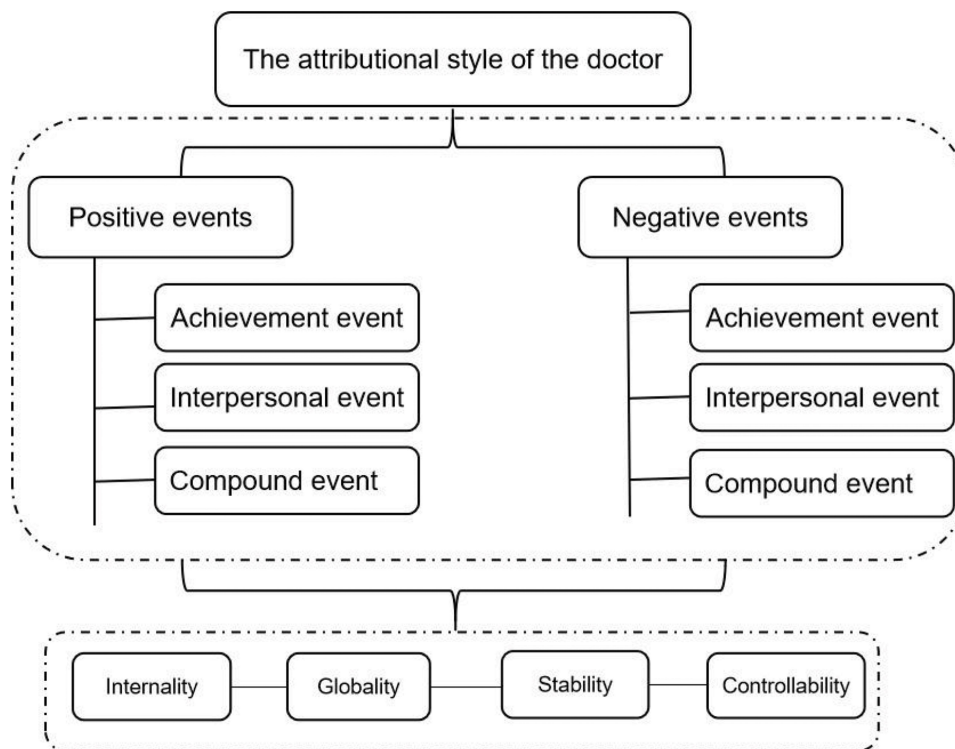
The attributional style of the doctor

Positive events

Achievement event

Interpersonal event

Compound event

Negative events

Achievement event

Interpersonal event

Compound event

Internality

Globality

Stability

Controllability